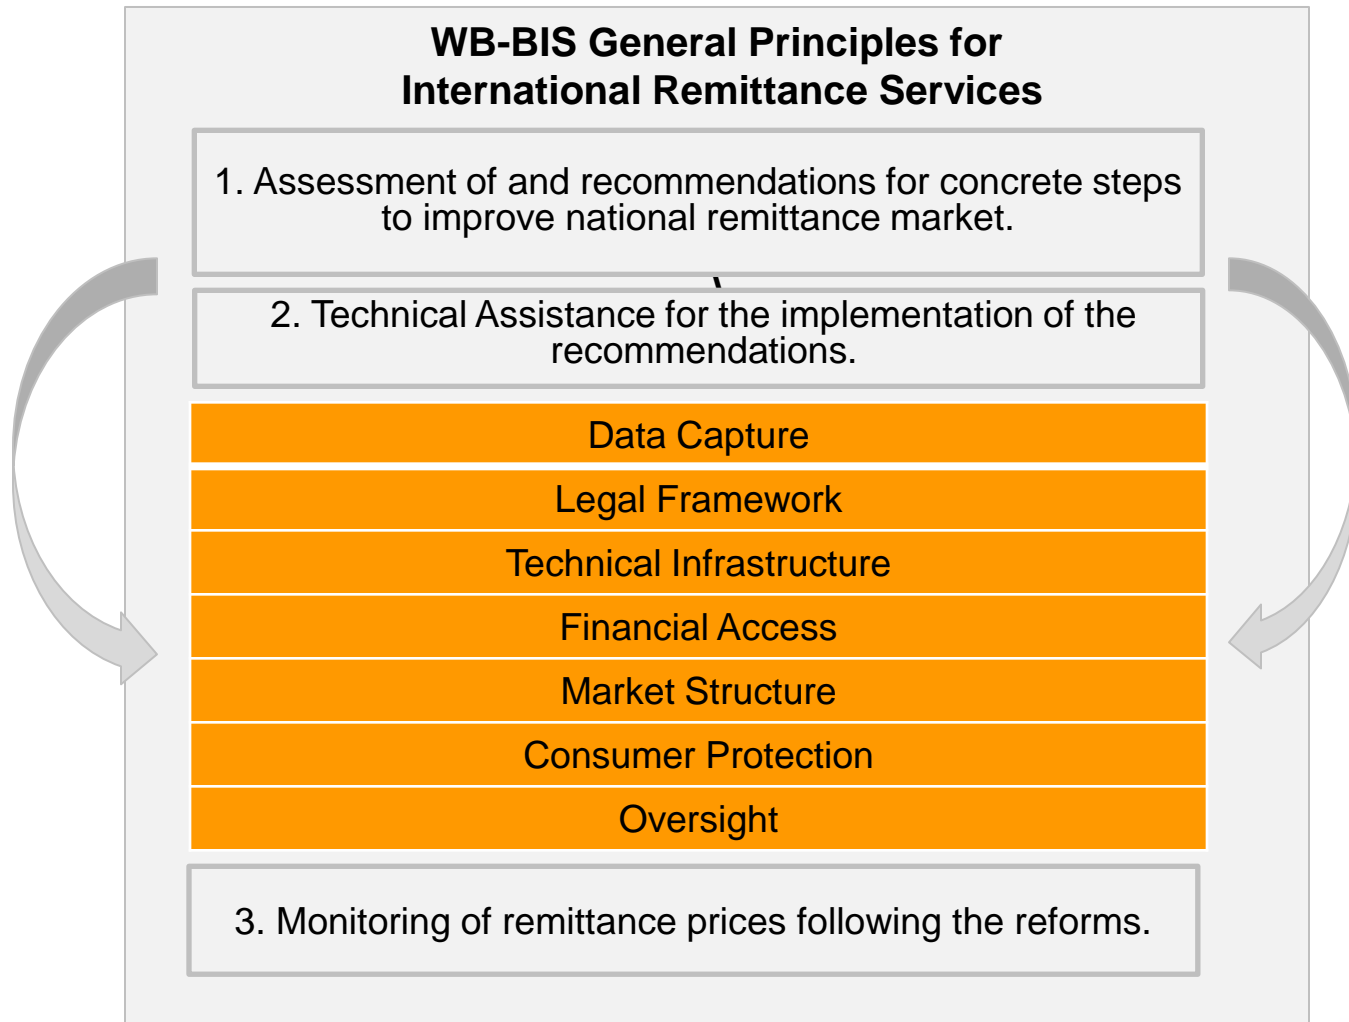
WB-BIS General Principles for International Remittance Services

1. Assessment of and recommendations for concrete steps to improve national remittance market.

2. Technical Assistance for the implementation of the recommendations.

Data Capture

Legal Framework

Technical Infrastructure

Financial Access

Market Structure

Consumer Protection

Oversight

3. Monitoring of remittance prices following the reforms.